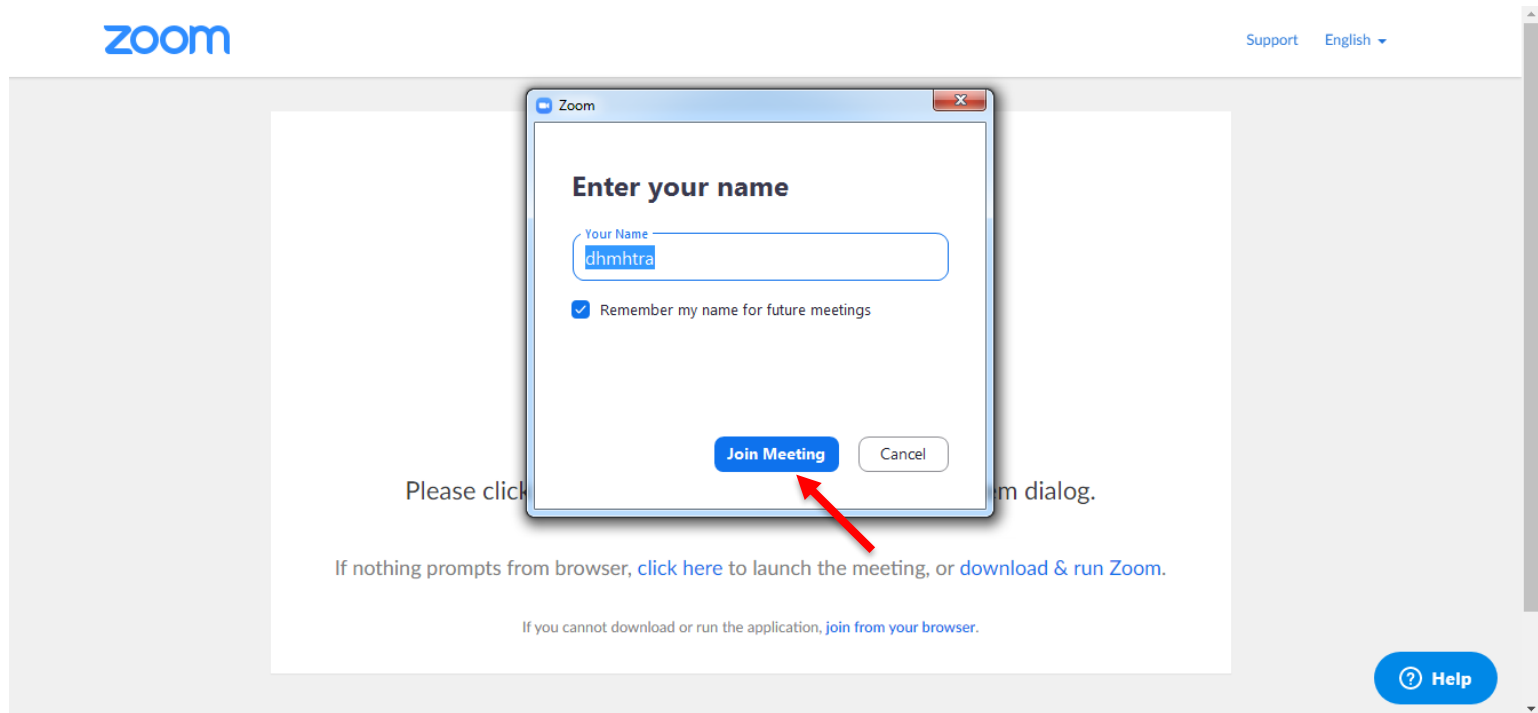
zoom

Support English

Zoom

Enter your name

Your Name
dhmhtra

Remember my name for future meetings

Join Meeting Cancel

Please click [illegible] m dialog.

If nothing prompts from browser, click here to launch the meeting, or download & run Zoom.

If you cannot download or run the application, join from your browser.

Help